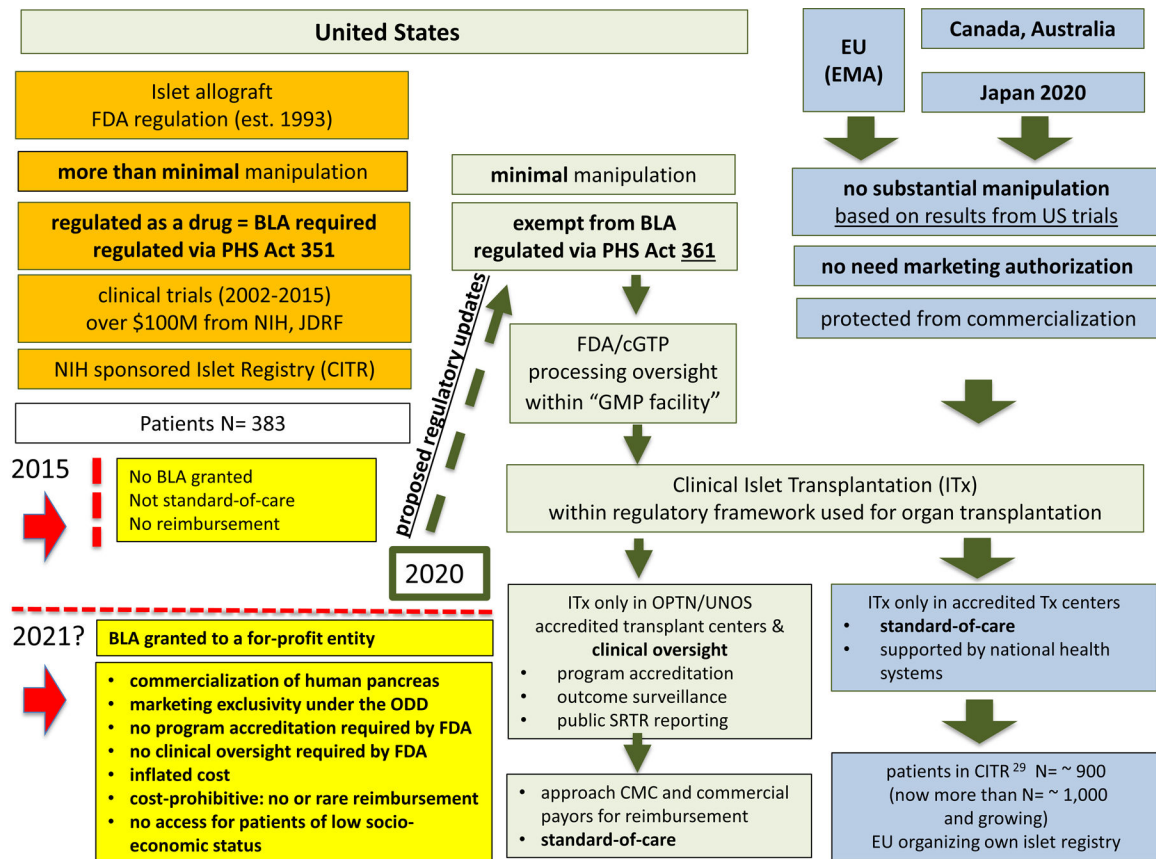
United States

Islet allograft
FDA regulation (est. 1993)

**more than minimal** manipulation

**regulated as a drug = BLA required**
**regulated via PHS Act 351**

clinical trials (2002-2015)
over \$100M from NIH, JDRF

NIH sponsored Islet Registry (CITR)

Patients N= 383

2015

No BLA granted
Not standard-of-care
No reimbursement

proposed regulatory updates

2020

**minimal** manipulation

**exempt from BLA**
**regulated via PHS Act 361**

FDA/cGTP
processing oversight
within "GMP facility"

EU
(EMA)

Canada, Australia

Japan 2020

**no substantial manipulation**
based on results from US trials

**no need marketing authorization**

protected from commercialization

Clinical Islet Transplantation (ITx)
within regulatory framework used for organ transplantation

2021?

**BLA granted to a for-profit entity**

- **commercialization of human pancreas**
- **marketing exclusivity under the ODD**
- **no program accreditation required by FDA**
- **no clinical oversight required by FDA**
- **inflated cost**
- **cost-prohibitive: no or rare reimbursement**
- **no access for patients of low socio-economic status**

ITx only in OPTN/UNOS accredited transplant centers & **clinical oversight**
- program accreditation
- outcome surveillance
- public SRTR reporting

- approach CMC and commercial payors for reimbursement
- **standard-of-care**

ITx only in accredited Tx centers
- **standard-of-care**
- supported by national health systems

patients in CITR $^{29}$ N= ~ 900
(now more than N= ~ 1,000 and growing)
EU organizing own islet registry